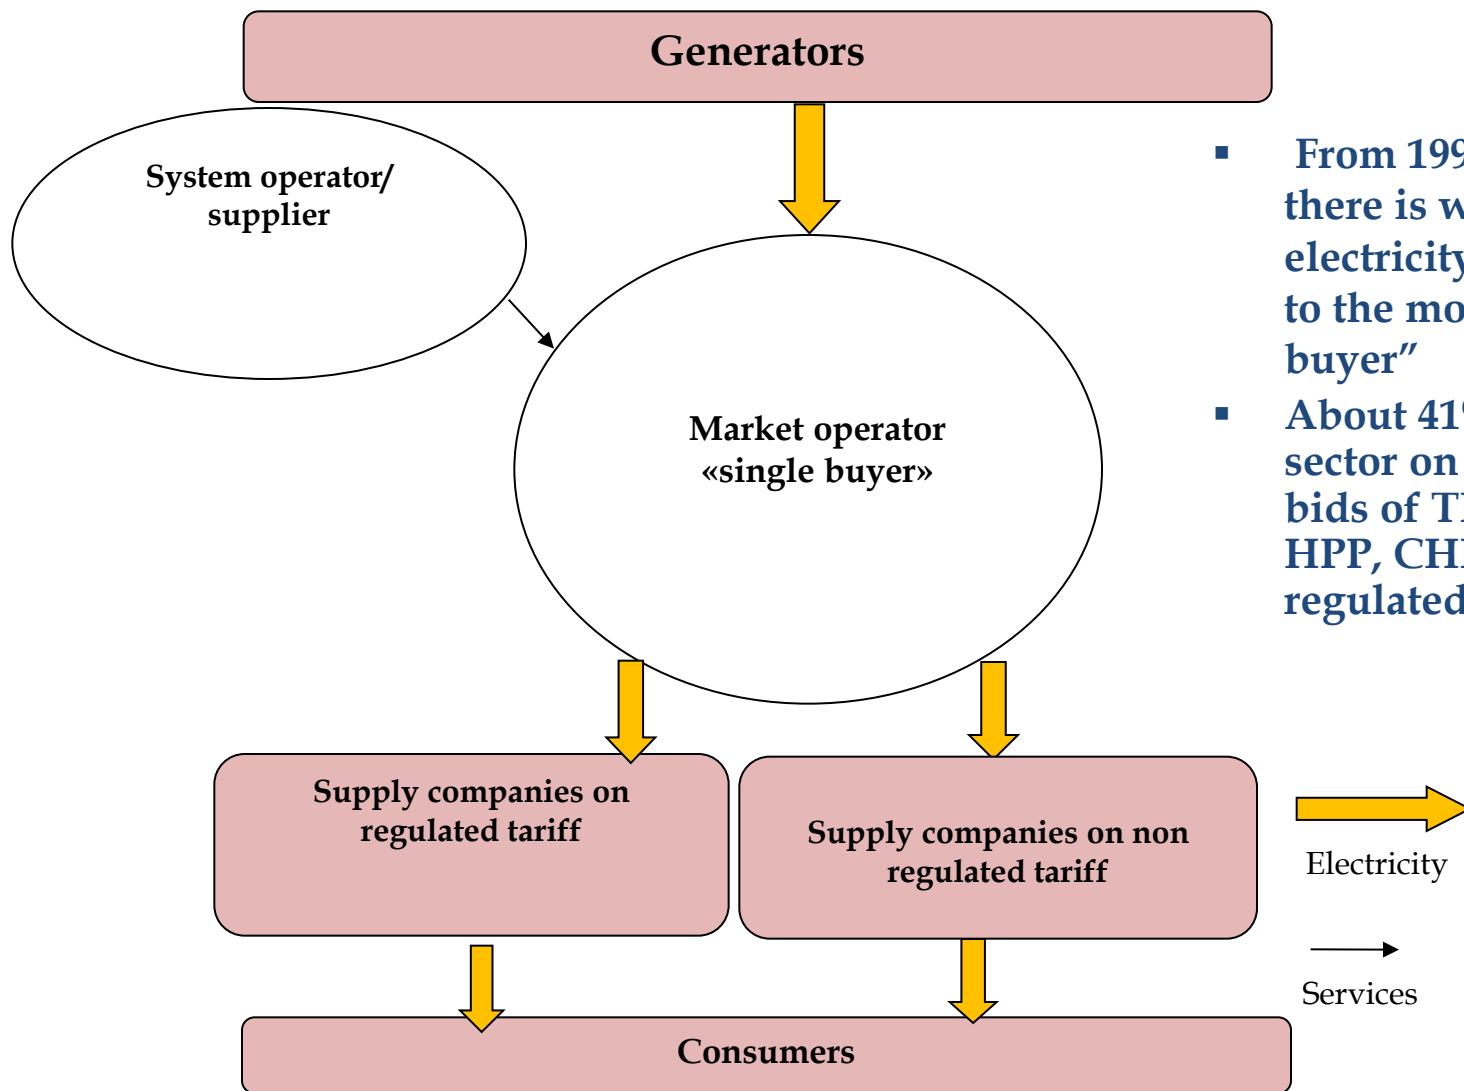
Generators

System operator/ supplier

Market operator «single buyer»

Supply companies on regulated tariff

Supply companies on non regulated tariff

Consumers

- From 19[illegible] there is w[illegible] electricity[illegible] to the mo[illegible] buyer”
- About 41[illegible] sector on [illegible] bids of T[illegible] HPP, CH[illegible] regulated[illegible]

Electricity

Services